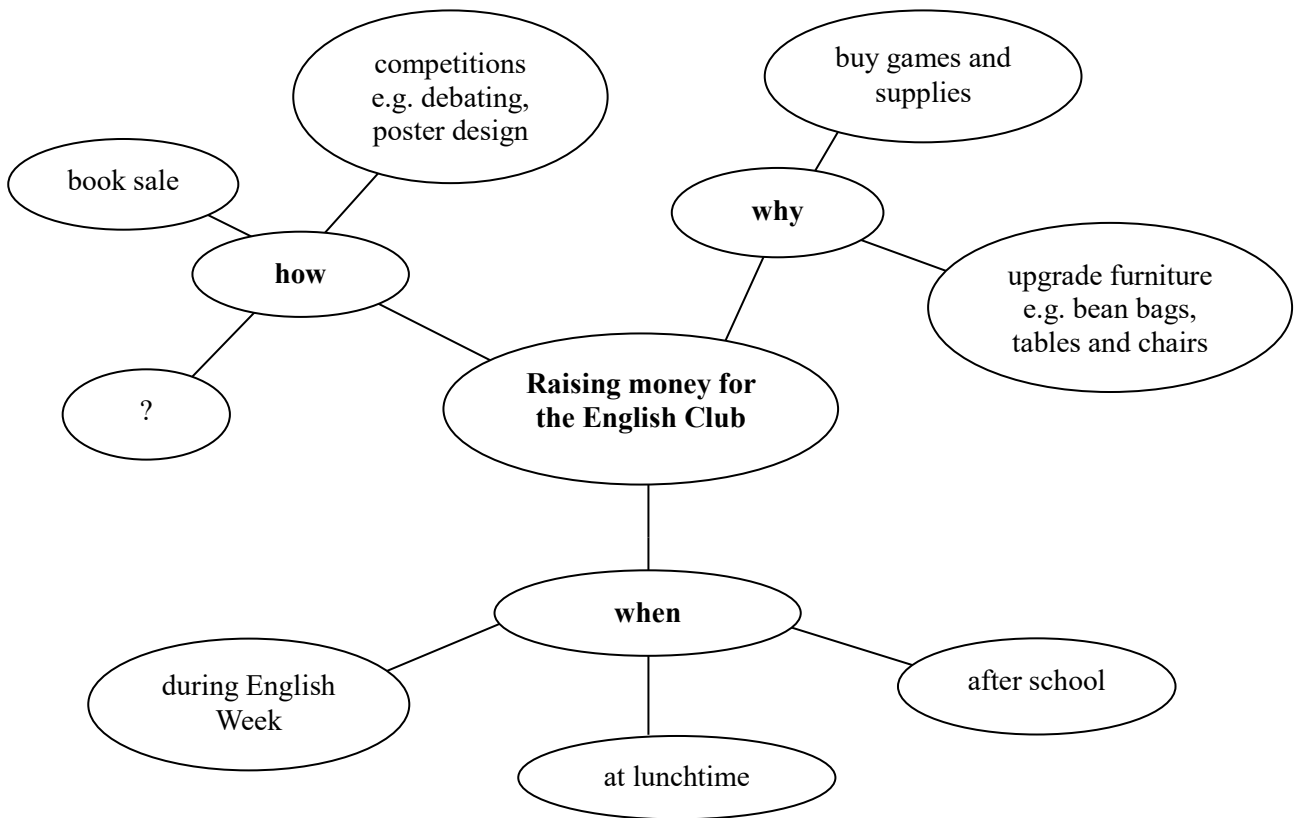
competitions e.g. debating, poster design

buy games and supplies

book sale

why

how

upgrade furniture e.g. bean bags, tables and chairs

?

Raising money for the English Club

when

during English Week

after school

at lunchtime